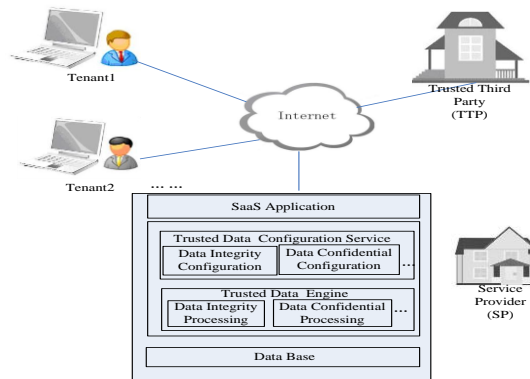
Tenant1

Trusted Third Party (TTP)

Internet

Tenant2

… …

SaaS Application

Trusted Data Configuration Service

Data Integrity Configuration

Data Confidential Configuration

…

Trusted Data Engine

Data Integrity Processing

Data Confidential Processing

…

Service Provider (SP)

Data Base